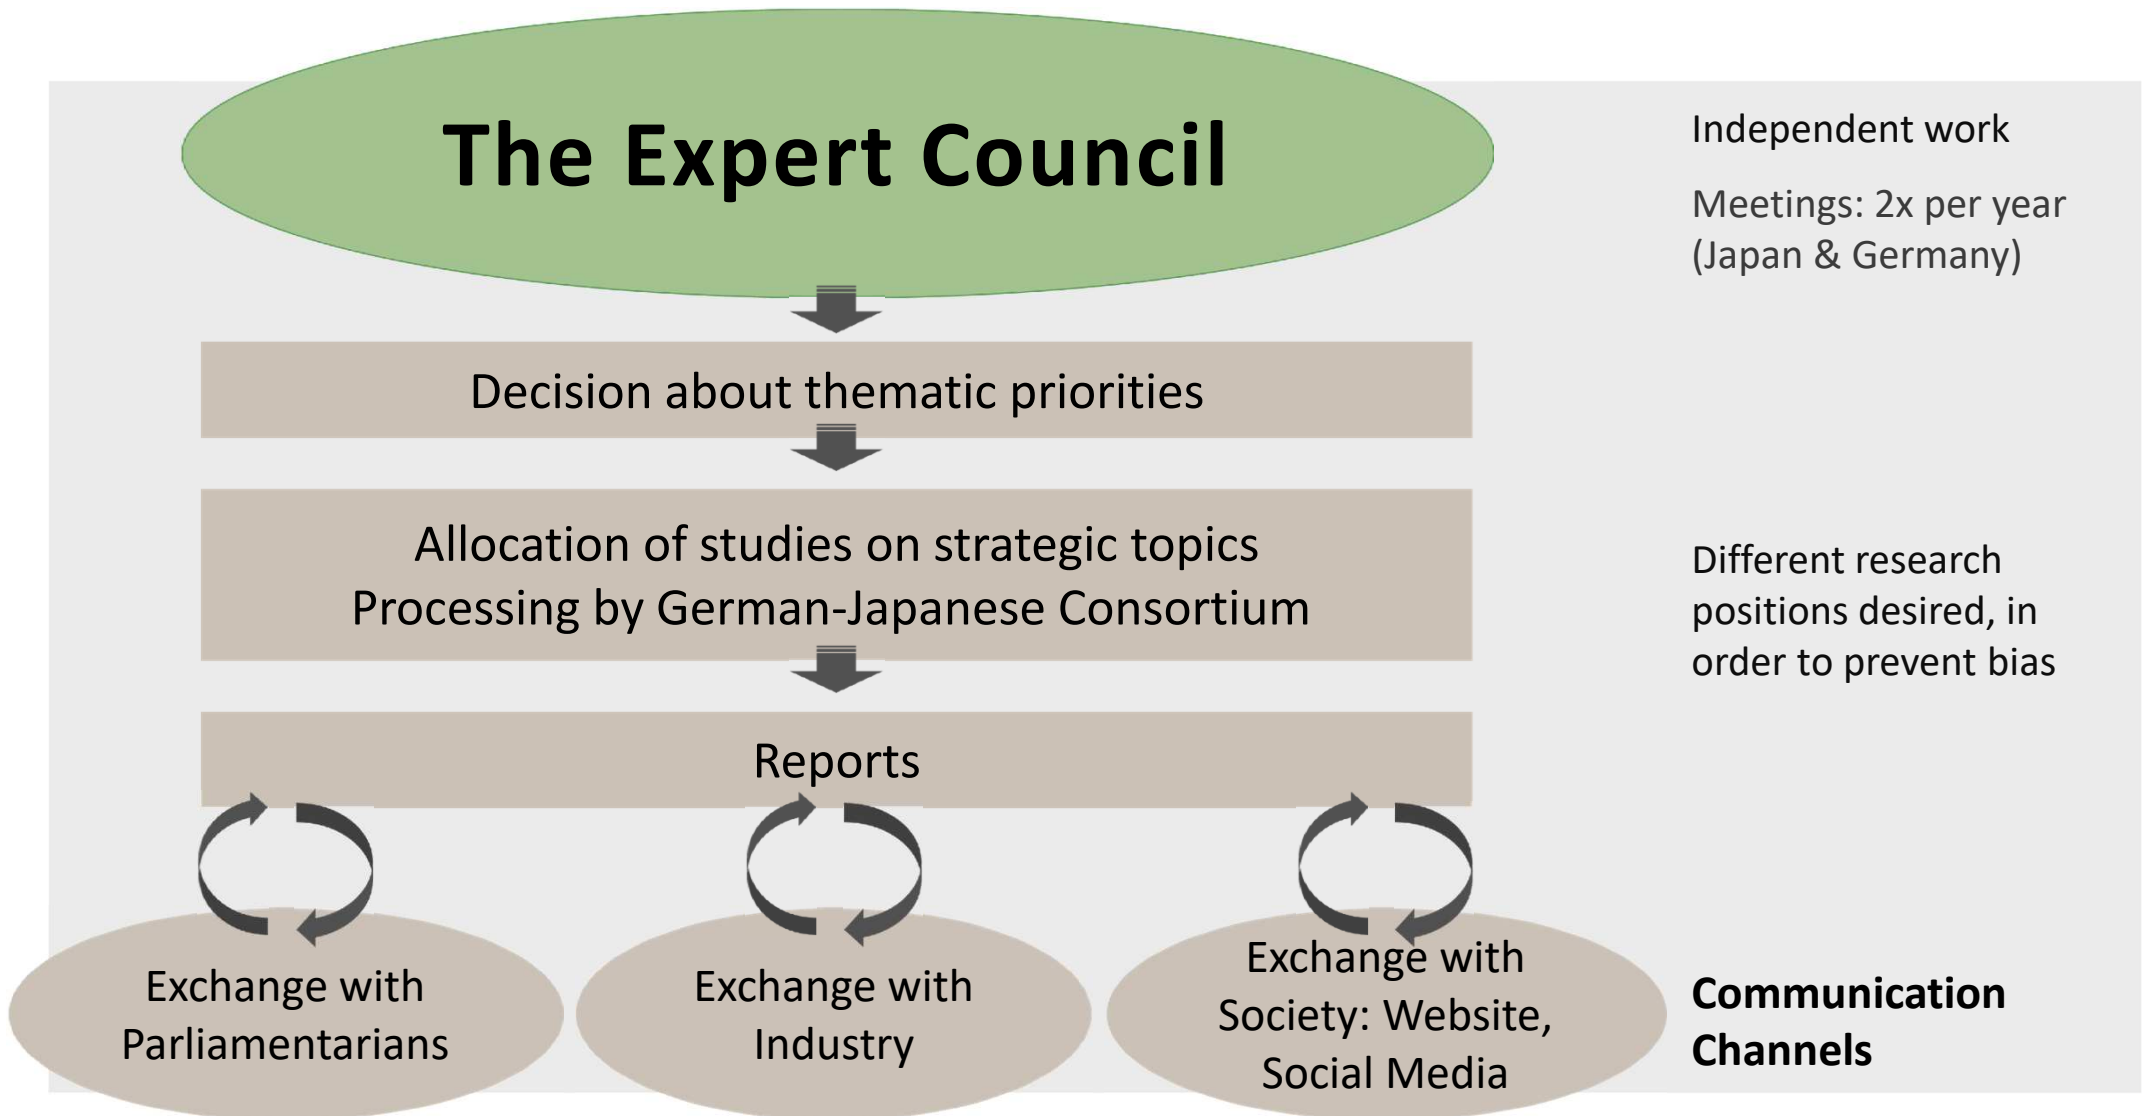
The Expert Council

Independent work

Meetings: 2x per year (Japan & Germany)

Decision about thematic priorities

Allocation of studies on strategic topics
Processing by German-Japanese Consortium

Different research positions desired, in order to prevent bias

Reports

Exchange with Parliamentarians

Exchange with Industry

Exchange with Society: Website, Social Media

Communication Channels